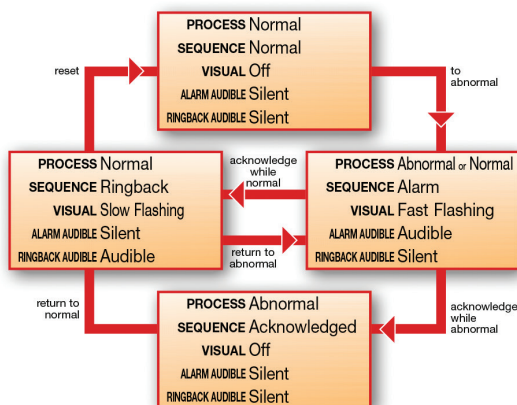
PROCESS Normal
SEQUENCE Normal
VISUAL Off
ALARM AUDIBLE Silent
RINGBACK AUDIBLE Silent

reset

to abnormal

PROCESS Normal
SEQUENCE Ringback
VISUAL Slow Flashing
ALARM AUDIBLE Silent
RINGBACK AUDIBLE Audible

acknowledge while normal

return to abnormal

PROCESS Abnormal or Normal
SEQUENCE Alarm
VISUAL Fast Flashing
ALARM AUDIBLE Audible
RINGBACK AUDIBLE Silent

return to normal

acknowledge while abnormal

PROCESS Abnormal
SEQUENCE Acknowledged
VISUAL Off
ALARM AUDIBLE Silent
RINGBACK AUDIBLE Silent